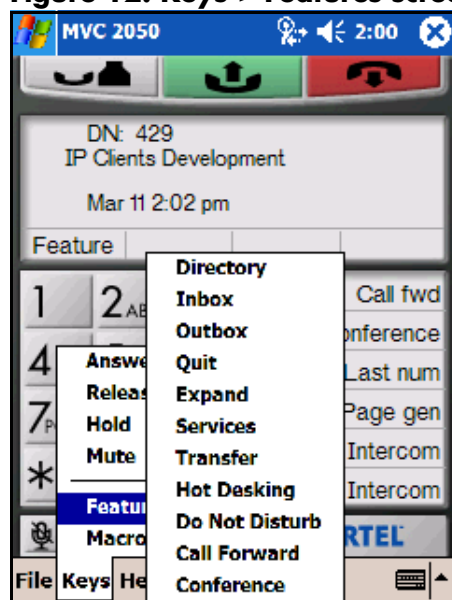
Figure 12: Keys > Features scre

MVC 2050 2:00

DN: 429
IP Clients Development

Mar 11 2:02 pm

Feature

1 2AB

4

7

*

Answe
Releas
Hold
Mute

Featu
Macro

Directory
Inbox
Outbox
Quit
Expand
Services
Transfer
Hot Desking
Do Not Disturb
Call Forward
Conference

Call fwd
onference
Last num
Page gen
Intercom
Intercom

RTEL

File Keys He